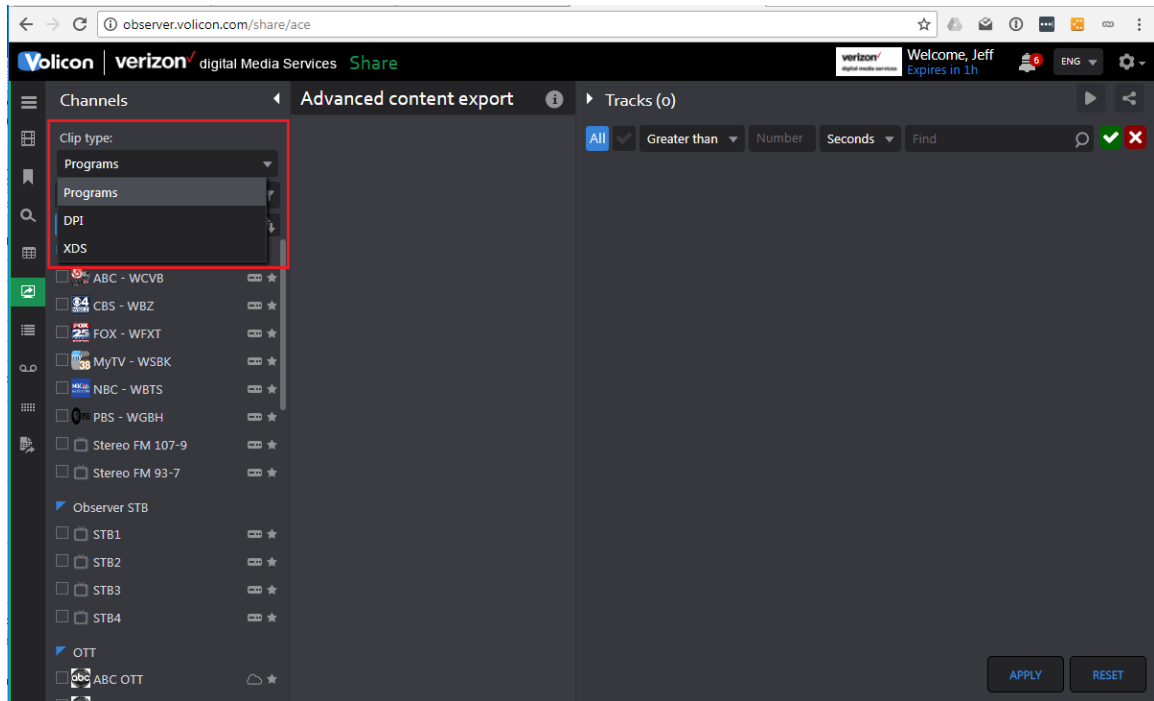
observer.volicon.com/share/ace

Volicon | verizon digital Media Services Share

verizon digital media services

Welcome, Jeff
Expires in 1h

6 ENG

Channels

Advanced content export

Tracks (0)

Clip type:

Programs

Programs
DPI
XDS

All Greater than Number Seconds Find

ABC - WCVB
CBS - WBZ
FOX - WFXT
MyTV - WSBK
NBC - WBTS
PBS - WGBH
Stereo FM 107-9
Stereo FM 93-7

Observer STB
STB1
STB2
STB3
STB4

OTT
ABC OTT

APPLY RESET